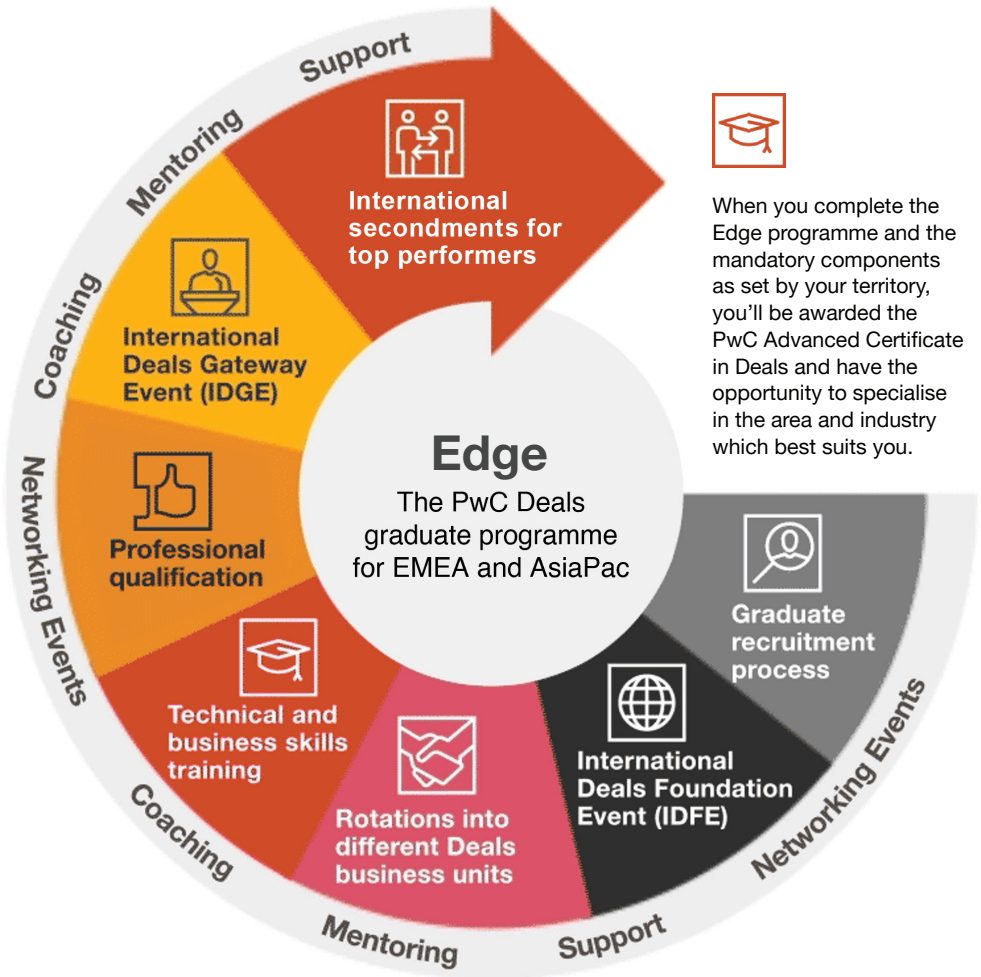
Edge

The PwC Deals graduate programme for EMEA and AsiaPac

Graduate recruitment process

International Deals Foundation Event (IDFE)

Rotations into different Deals business units

Technical and business skills training

Professional qualification

International Deals Gateway Event (IDGE)

International secondments for top performers

When you complete the Edge programme and the mandatory components as set by your territory, you'll be awarded the PwC Advanced Certificate in Deals and have the opportunity to specialise in the area and industry which best suits you.

Networking Events

Support

Mentoring

Coaching

Networking Events

Coaching

Mentoring

Support